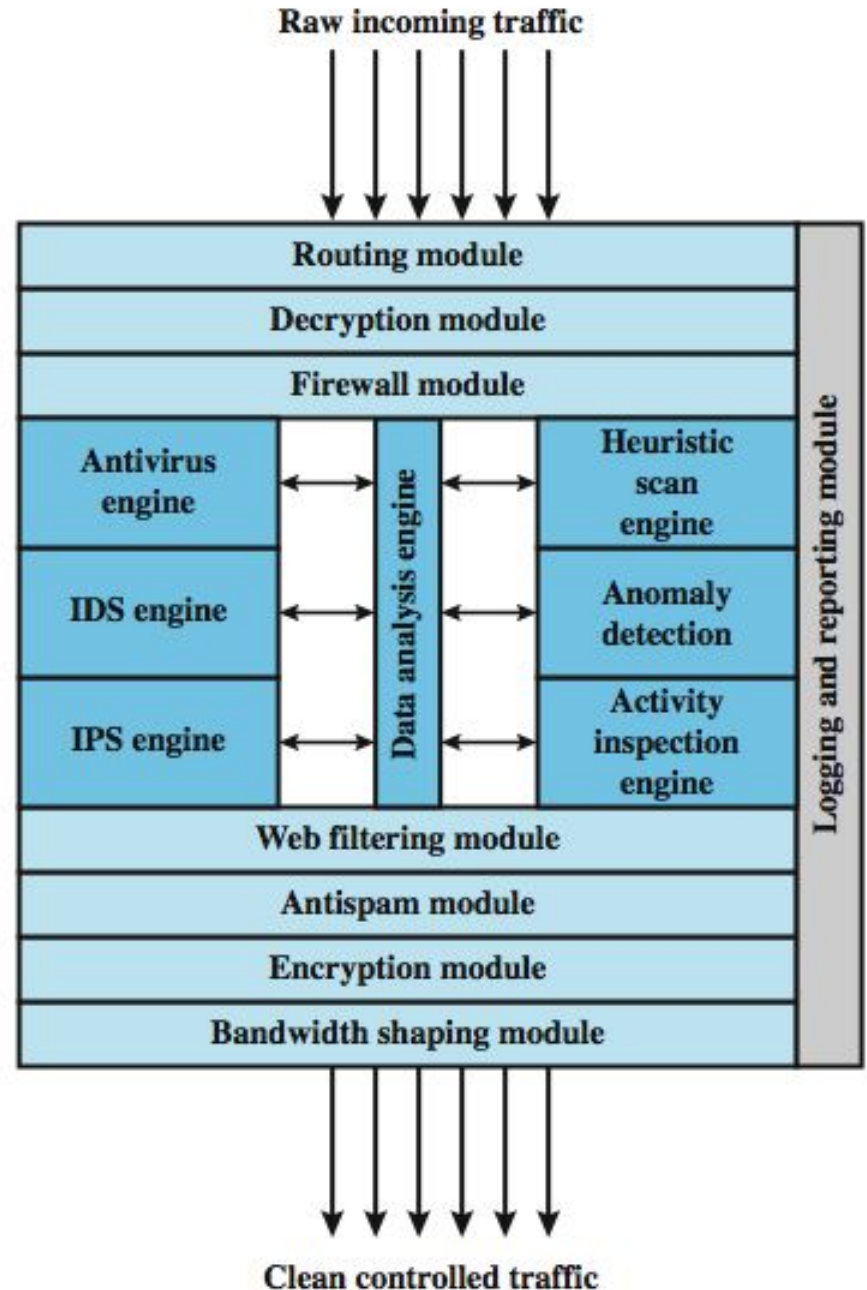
Raw incoming traffic

Routing module

Decryption module

Firewall module

Antivirus engine

IDS engine

IPS engine

Data analysis engine

Heuristic scan engine

Anomaly detection

Activity inspection engine

Web filtering module

Antispam module

Encryption module

Bandwidth shaping module

Logging and reporting module

Clean controlled traffic